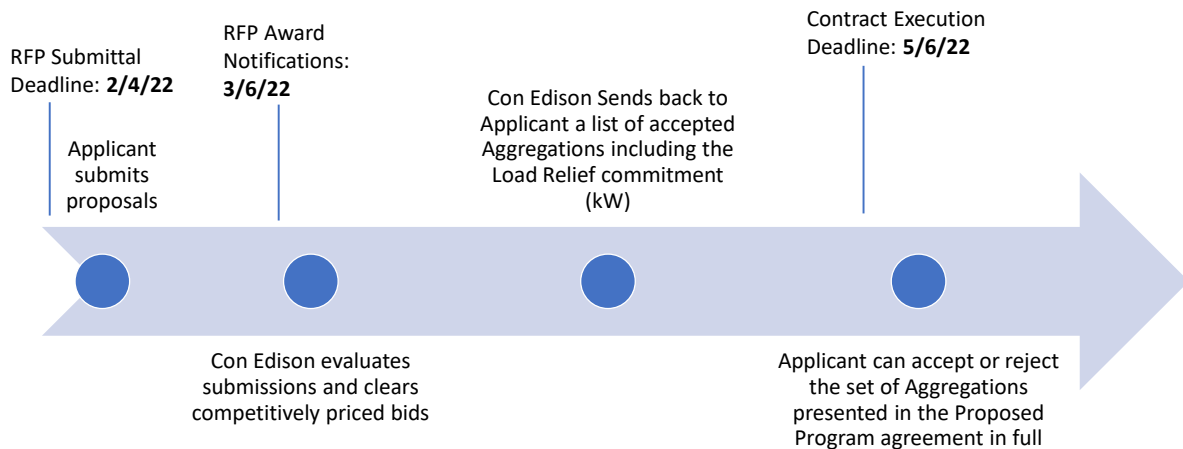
RFP Submittal Deadline: **2/4/22**

Applicant submits proposals

RFP Award Notifications: **3/6/22**

Con Edison evaluates submissions and clears competitively priced bids

Con Edison Sends back to Applicant a list of accepted Aggregations including the Load Relief commitment (kW)

Contract Execution Deadline: **5/6/22**

Applicant can accept or reject the set of Aggregations presented in the Proposed Program agreement in full